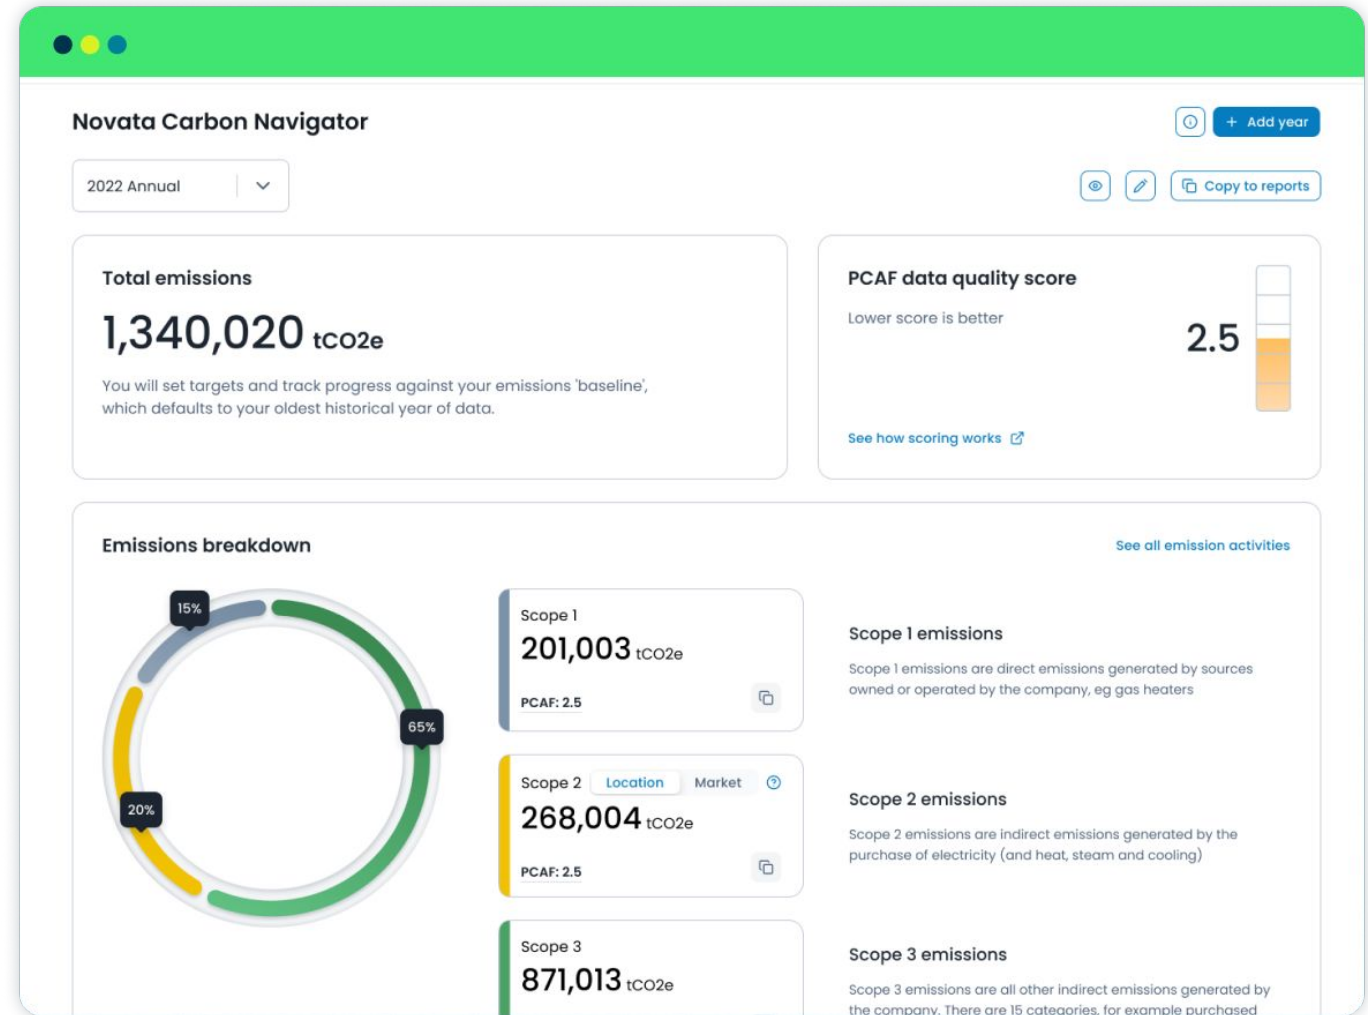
Novata Carbon Navigator

+ Add year

2022 Annual

Copy to reports

Total emissions

1,340,020 tCO2e

You will set targets and track progress against your emissions 'baseline', which defaults to your oldest historical year of data.

PCAF data quality score

Lower score is better

2.5

See how scoring works

Emissions breakdown

See all emission activities

15%

65%

20%

Scope 1

201,003 tCO2e

PCAF: 2.5

Scope 2 Location Market

268,004 tCO2e

PCAF: 2.5

Scope 3

871,013 tCO2e

Scope 1 emissions

Scope 1 emissions are direct emissions generated by sources owned or operated by the company, eg gas heaters

Scope 2 emissions

Scope 2 emissions are indirect emissions generated by the purchase of electricity (and heat, steam and cooling)

Scope 3 emissions

Scope 3 emissions are all other indirect emissions generated by the company. There are 15 categories, for example purchased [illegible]